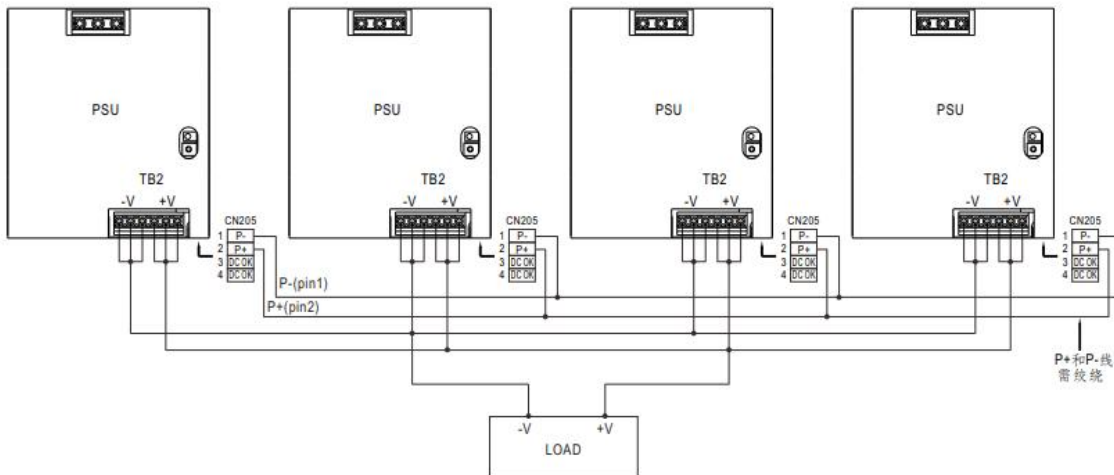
PSU

TB2
-V +V

CN205
1 P-
2 P+
3 DC OK
4 DC OK

PSU

TB2
-V +V

CN205
1 P-
2 P+
3 DC OK
4 DC OK

PSU

TB2
-V +V

CN205
1 P-
2 P+
3 DC OK
4 DC OK

PSU

TB2
-V +V

CN205
1 P-
2 P+
3 DC OK
4 DC OK

P-(pin1)
P+(pin2)

P+和P-线
需绞绕

-V +V
LOAD